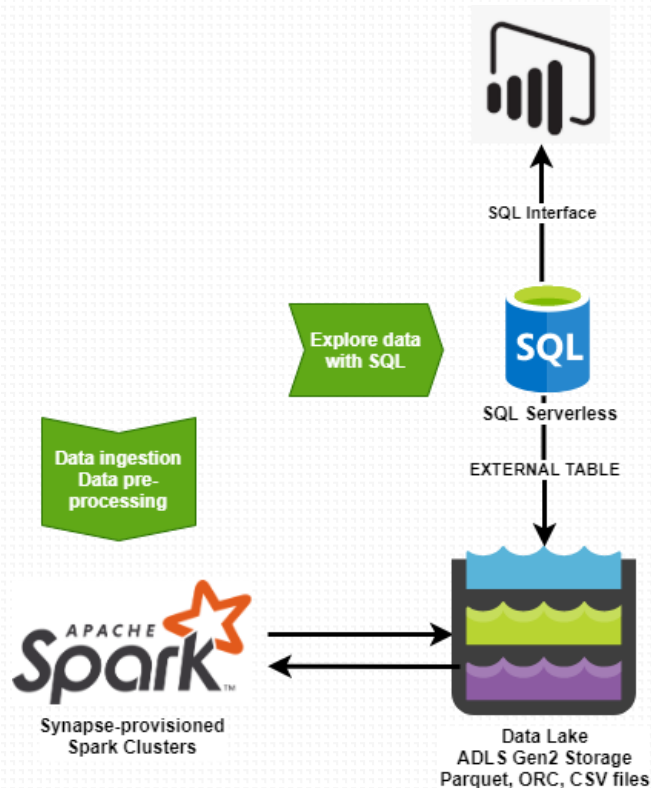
SQL Interface

Explore data with SQL

SQL

SQL Serverless

EXTERNAL TABLE

Data ingestion
Data pre-processing

APACHE
Spark
TM

Synapse-provisioned
Spark Clusters

Data Lake
ADLS Gen2 Storage
Parquet, ORC, CSV files